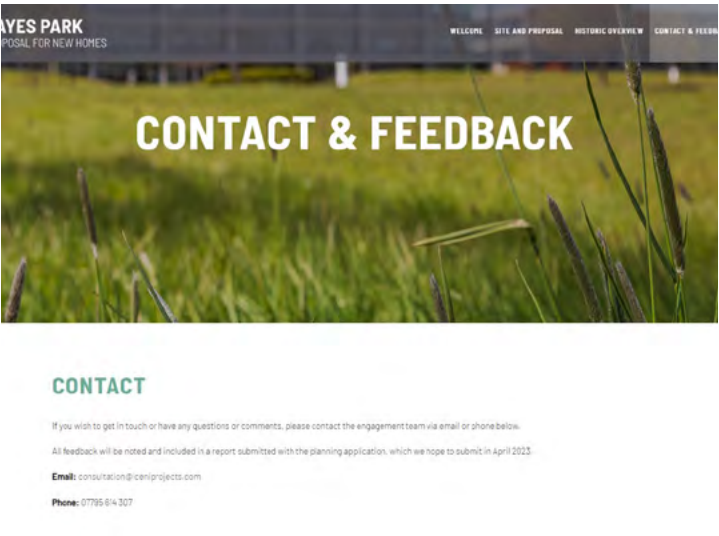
AYES PARK
POSAL FOR NEW HOMES

WELCOME SITE AND PROPOSAL HISTORIC OVERVIEW CONTACT & FEEDB

CONTACT & FEEDBACK

CONTACT

If you wish to get in touch or have any questions or comments, please contact the engagement team via email or phone below.

All feedback will be noted and included in a report submitted with the planning application, which we hope to submit in April 2023.

Email: consultation@iceniprojects.com

Phone: 07795 614 307